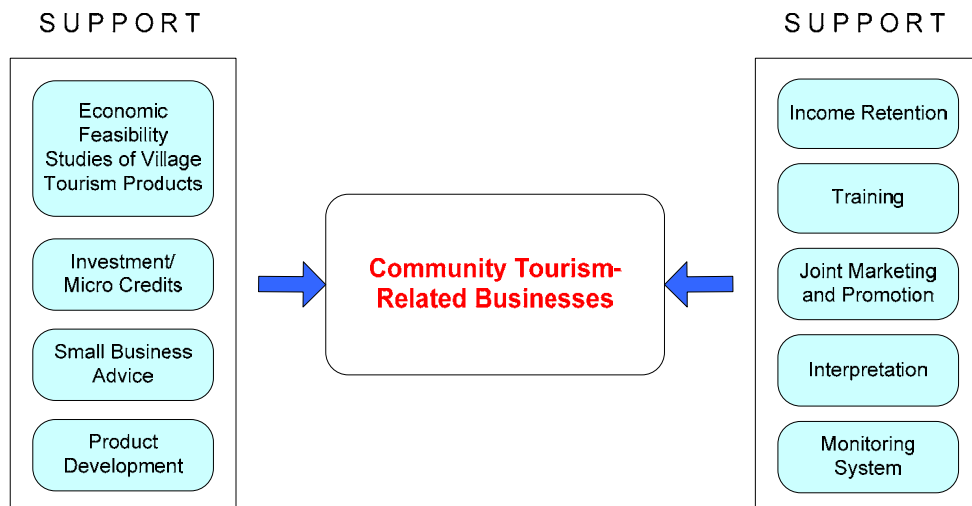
SUPPORT

Economic Feasibility Studies of Village Tourism Products

Investment/ Micro Credits

Small Business Advice

Product Development

Community Tourism-Related Businesses

SUPPORT

Income Retention

Training

Joint Marketing and Promotion

Interpretation

Monitoring System